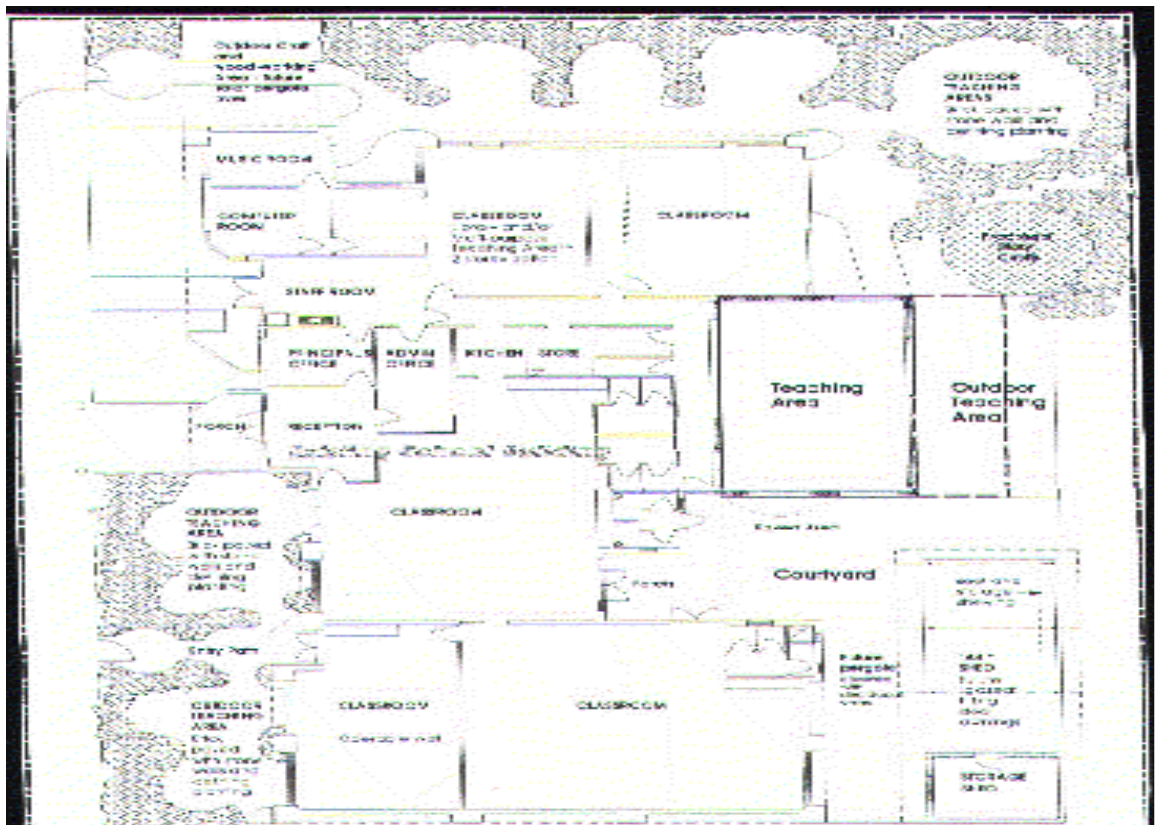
Outdoor Craft and Wood-working Area - future roof pergola over

OUTDOOR TEACHING AREAS
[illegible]

MUSIC ROOM

COMPUTER ROOM

CLASSROOM
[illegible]

CLASSROOM

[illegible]

STAFF ROOM

PRINCIPAL'S OFFICE

ADMIN OFFICE

KITCHEN STORE

Teaching Area

Outdoor Teaching Area

PORCH

RECEPTION

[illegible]

OUTDOOR TEACHING AREA
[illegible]

CLASSROOM

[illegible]

Courtyard

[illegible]

Entry Path

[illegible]

CLASSROOM
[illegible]

CLASSROOM

OUTDOOR TEACHING AREA
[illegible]

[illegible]

STORAGE SHED